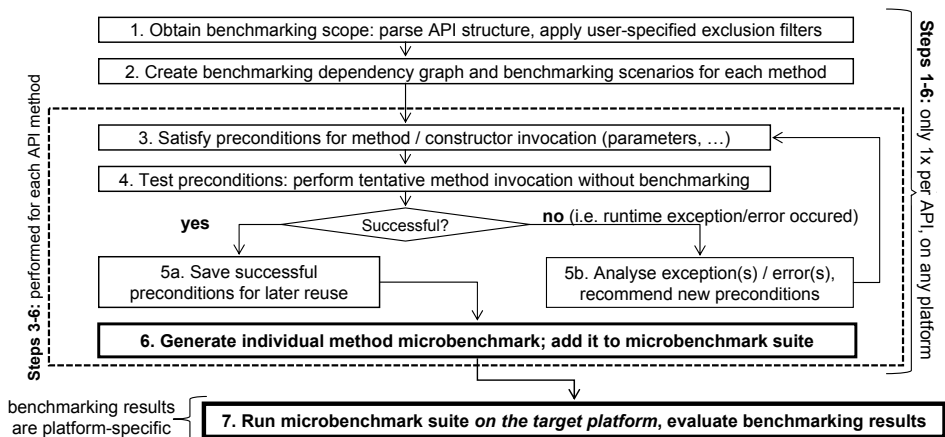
1. Obtain benchmarking scope: parse API structure, apply user-specified exclusion filters

2. Create benchmarking dependency graph and benchmarking scenarios for each method

Steps 1-6: only 1x per API, on any platform

Steps 3-6: performed for each API method

3. Satisfy preconditions for method / constructor invocation (parameters, …)

4. Test preconditions: perform tentative method invocation without benchmarking

Successful?

yes

no (i.e. runtime exception/error occured)

5a. Save successful preconditions for later reuse

5b. Analyse exception(s) / error(s), recommend new preconditions

6. Generate individual method microbenchmark; add it to microbenchmark suite

benchmarking results are platform-specific

7. Run microbenchmark suite on the target platform, evaluate benchmarking results